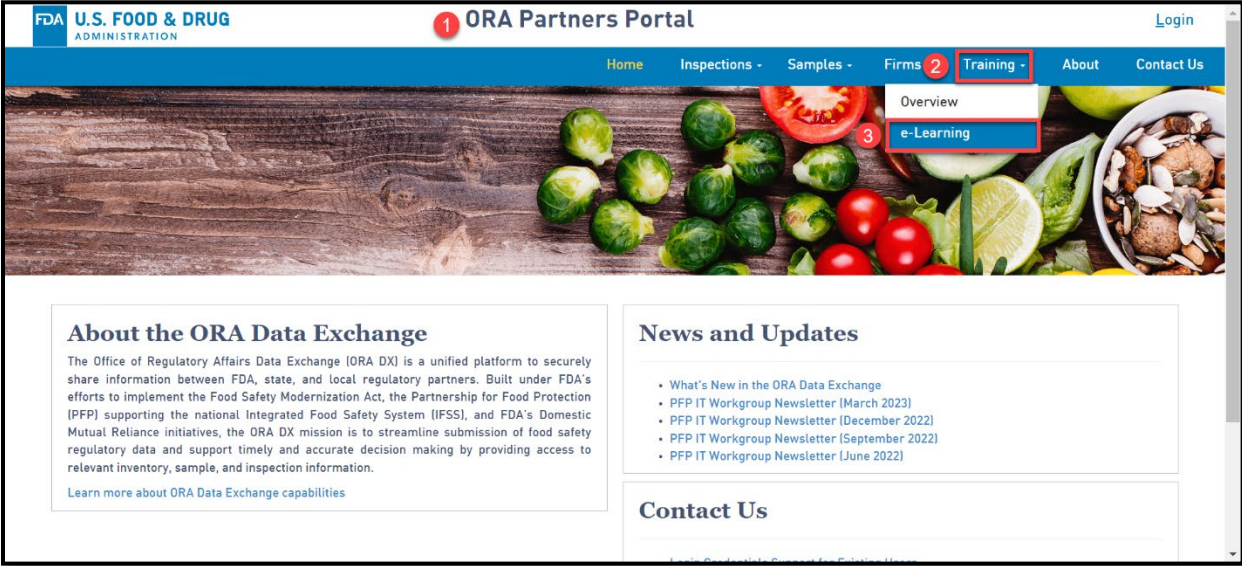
FDA U.S. FOOD & DRUG ADMINISTRATION

1 ORA Partners Portal

Login

Home Inspections Samples Firms 2 Training About Contact Us

Overview
3 e-Learning

About the ORA Data Exchange

The Office of Regulatory Affairs Data Exchange (ORA DX) is a unified platform to securely share information between FDA, state, and local regulatory partners. Built under FDA's efforts to implement the Food Safety Modernization Act, the Partnership for Food Protection (PFP) supporting the national Integrated Food Safety System (IFSS), and FDA's Domestic Mutual Reliance initiatives, the ORA DX mission is to streamline submission of food safety regulatory data and support timely and accurate decision making by providing access to relevant inventory, sample, and inspection information.

Learn more about ORA Data Exchange capabilities

News and Updates

• What's New in the ORA Data Exchange
• PFP IT Workgroup Newsletter (March 2023)
• PFP IT Workgroup Newsletter (December 2022)
• PFP IT Workgroup Newsletter (September 2022)
• PFP IT Workgroup Newsletter (June 2022)

Contact Us

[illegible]